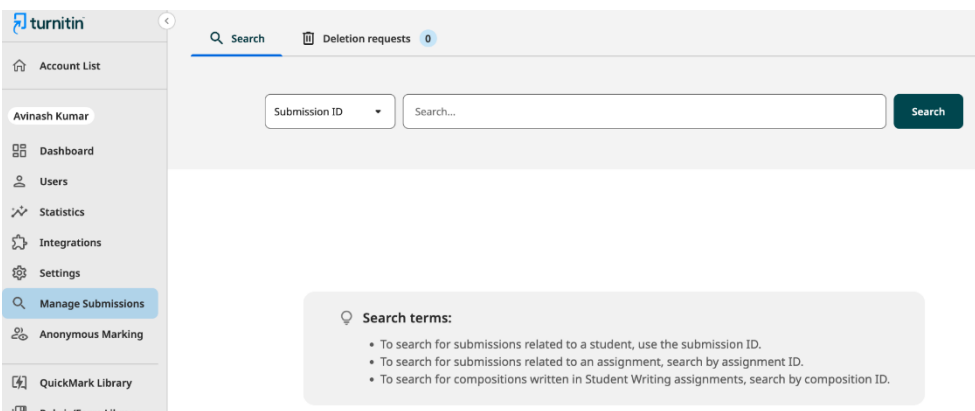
turnitin

Account List

Avinash Kumar

Dashboard

Users

Statistics

Integrations

Settings

Manage Submissions

Anonymous Marking

QuickMark Library

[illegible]

Search

Deletion requests 0

Submission ID

Search...

Search

Search terms:

- To search for submissions related to a student, use the submission ID.
- To search for submissions related to an assignment, search by assignment ID.
- To search for compositions written in Student Writing assignments, search by composition ID.